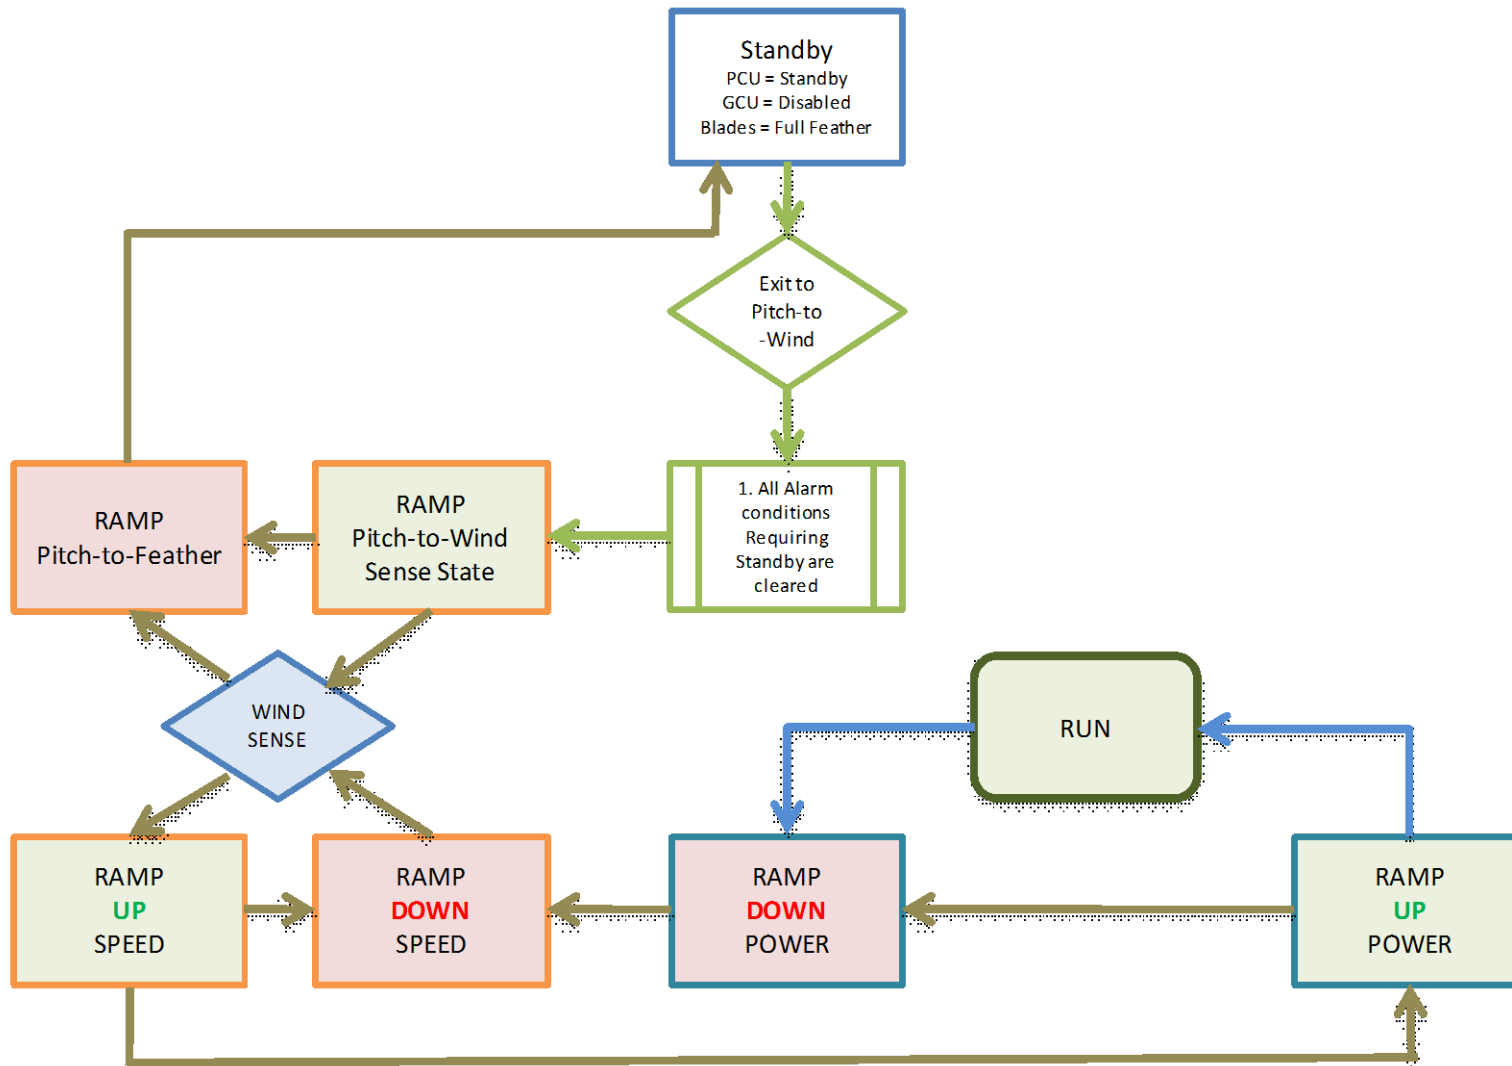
Standby
PCU = Standby
GCU = Disabled
Blades = Full Feather

Exit to Pitch-to -Wind

1. All Alarm conditions Requiring Standby are cleared

RAMP
Pitch-to-Wind
Sense State

RAMP
Pitch-to-Feather

WIND
SENSE

RUN

RAMP
UP
SPEED

RAMP
DOWN
SPEED

RAMP
DOWN
POWER

RAMP
UP
POWER